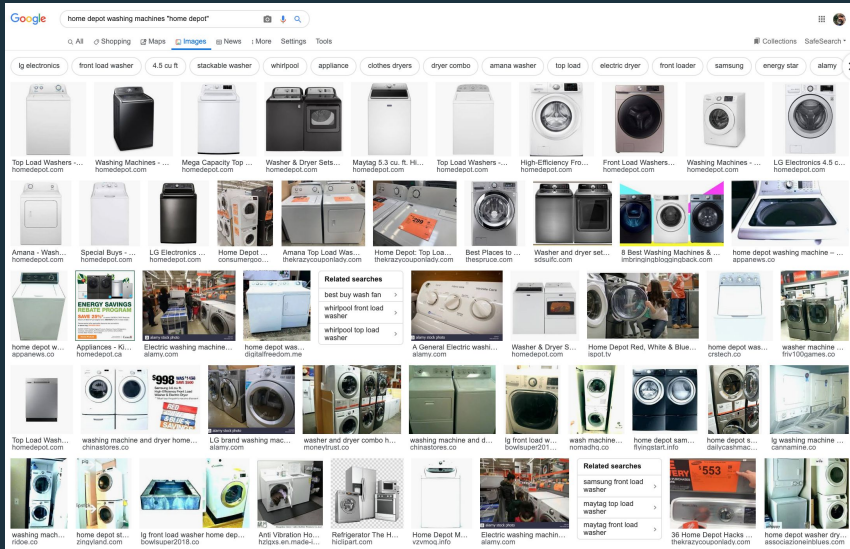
Google

home depot washing machines "home depot"

All Shopping Maps Images News More Settings Tools

Collections SafeSearch

lg electronics front load washer 4.5 cu ft stackable washer whirlpool appliance clothes dryers dryer combo amana washer top load electric dryer front loader samsung energy star alamy

Top Load Washers - ...
homedepot.com

Washing Machines - ...
homedepot.com

Mega Capacity Top ...
homedepot.com

Washer & Dryer Sets...
homedepot.com

Maytag 5.3 cu. ft. Hi...
homedepot.com

Top Load Washers - ...
homedepot.com

High-Efficiency Fro...
homedepot.com

Front Load Washers...
homedepot.com

Washing Machines - ...
homedepot.com

LG Electronics 4.5 c...
homedepot.com

Amana - Wash...
homedepot.com

Special Buys - ...
homedepot.com

LG Electronics ...
homedepot.com

Home Depot ...
consumerpo...

Amana Top Load Wash...
thekrazycouponlady.com

Home Depot: Top Loa...
thekrazycouponlady.com

Best Places to ...
thespruce.com

Washer and dryer set...
sdsuifc.com

8 Best Washing Machines & ...
imbringingbloggingback.com

home depot washing machine – ...
appanews.co

home depot w...
appanews.co

ENERGY SAVINGS REBATE PROGRAM

Appliances – Ki...
homedepot.ca

Electric washing machine...
alamy.com

home depot wash...
digitalfreedom.me

Related searches

best buy wash fan

whirlpool front load washer

whirlpool top load washer

A General Electric washi...
alamy.com

Washer & Dryer S...
homedepot.com

Home Depot Red, White & Blue...
ispot.tv

home depot wa...
crstech.co

washer machine ...
friv100games.co

Top Load Washe...
homedepot.com

washing machine and dryer home...
chinastores.co

$998

LG brand washing mac...
alamy.com

washer and dryer combo h...
moneytrust.co

washing machine and d...
chinastores.co

lg front load wash...
bowlsuper201...

wash machine...
nomadhq.co

home depot sam...
flyingstart.info

home depot wa...
dailycashmac...

lg washing machine ...
cannamine.co

washing mach...
ridoe.co

home depot st...
zingyland.com

lg front load washer home dep...
bowlsuper2018.co

Anti Vibration Ho...
hzlgxs.en.made-i...

Refrigerator The H...
hiclipart.com

Home Depot M...
vzvmoq.info

Electric washing machin...
alamy.com

Related searches

samsung front load washer

maytag top load washer

maytag front load washer

$553

36 Home Depot Hacks ...
thekrazycouponlady.com

home depot washer dry...
associazioneinblues.com